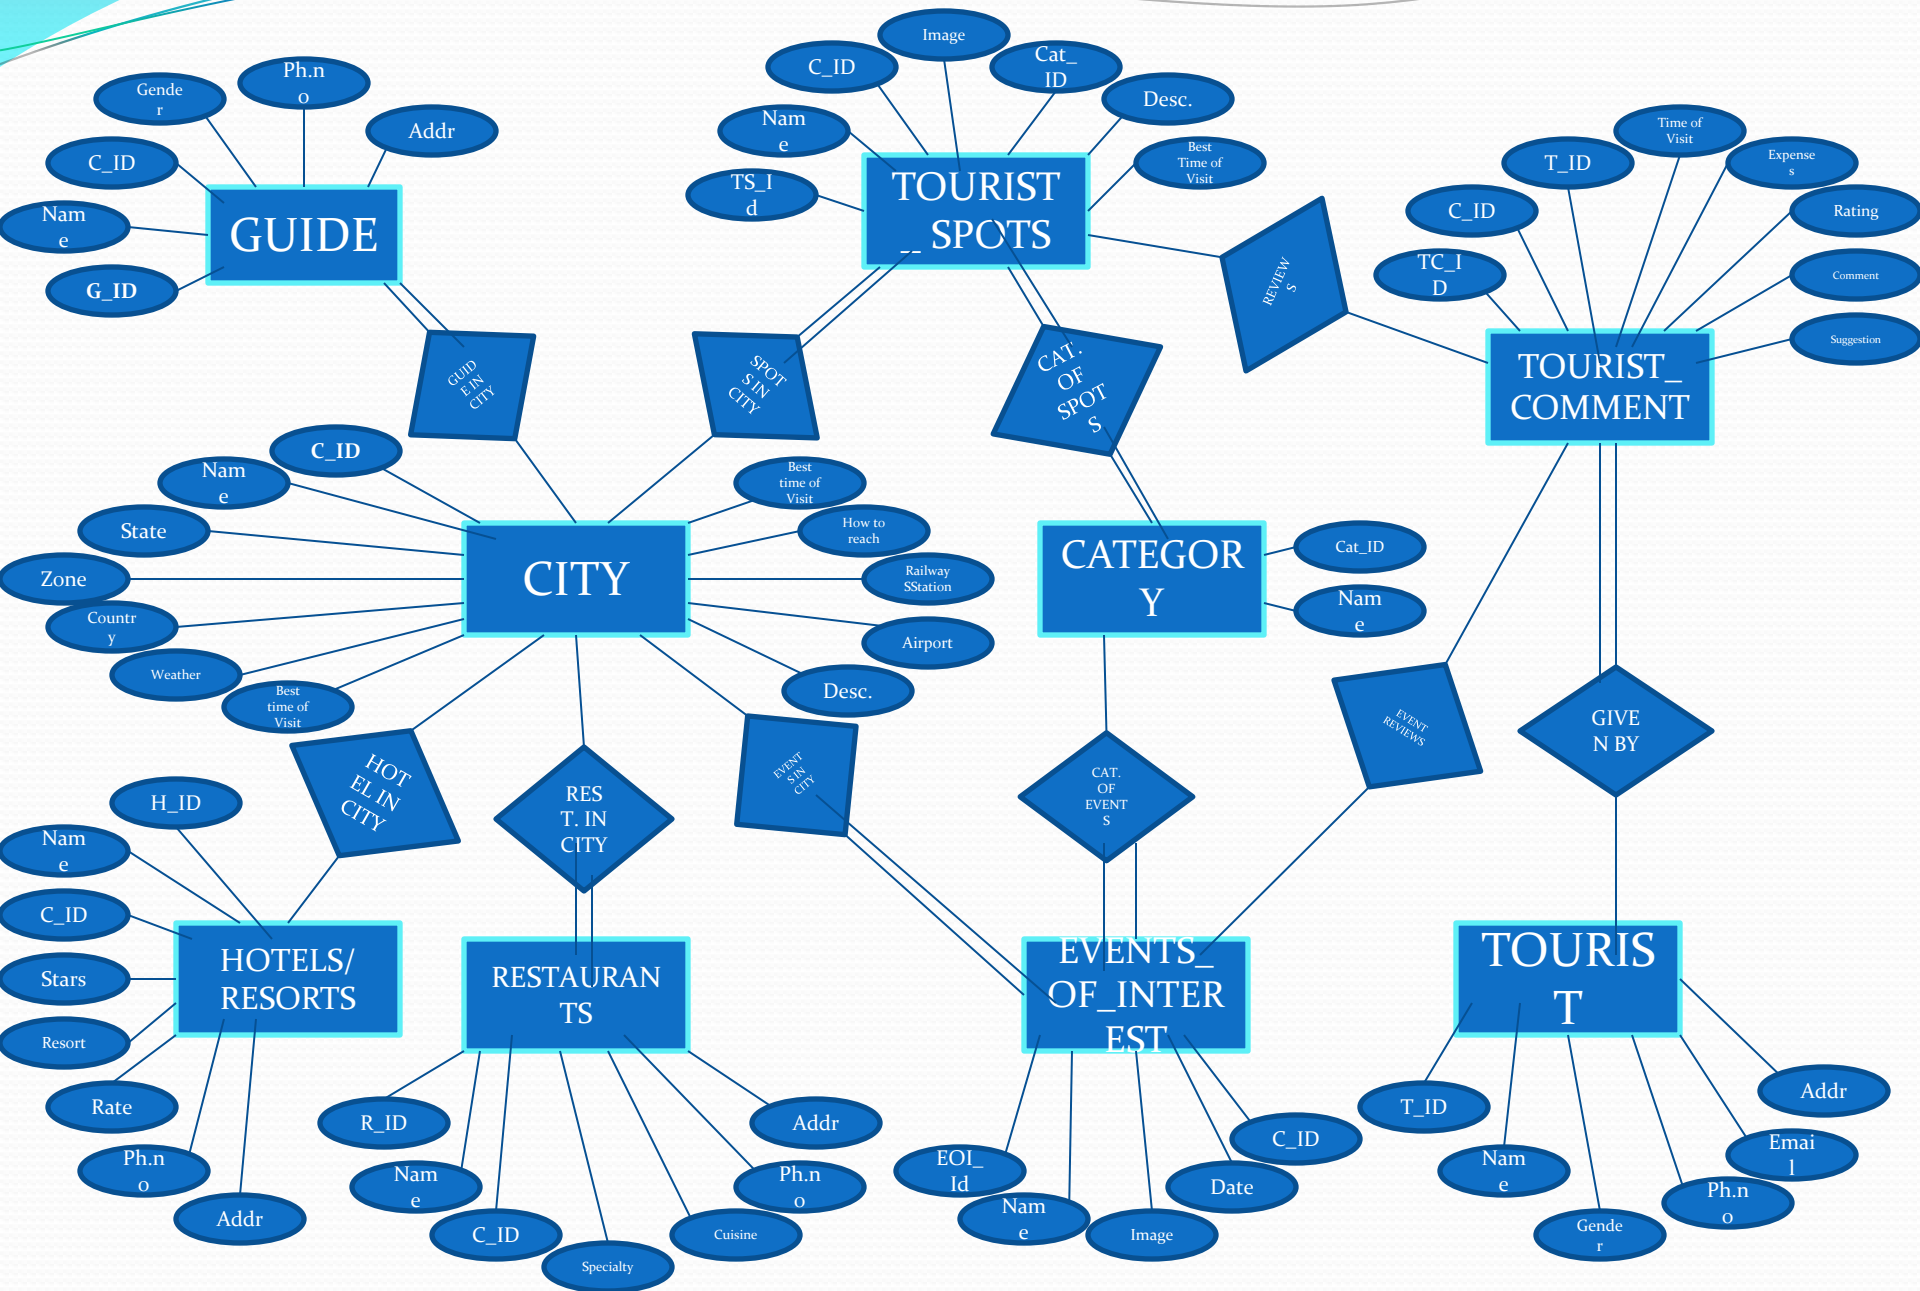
Gender
Ph.no
Addr
C_ID
Name
G_ID
GUIDE
GUIDE IN CITY

Image
C_ID
Cat_ID
Desc.
Name
Best Time of Visit
TS_Id
TOURIST_SPOTS
SPOTS IN CITY
CAT. OF SPOTS
REVIEWS

Time of Visit
T_ID
Expenses
C_ID
Rating
TC_ID
Comment
Suggestion
TOURIST_COMMENT

C_ID
Name
State
Zone
Country
Weather
Best time of Visit
CITY
Best time of Visit
How to reach
Railway SStation
Airport
Desc.

CATEGORY
Cat_ID
Name

HOTEL IN CITY
REST. IN CITY
EVENTS IN CITY
CAT. OF EVENTS
EVENT REVIEWS
GIVEN BY

H_ID
Name
C_ID
Stars
Resort
Rate
Ph.no
Addr
HOTELS/ RESORTS

RESTAURANTS
R_ID
Name
C_ID
Specialty
Cuisine
Ph.no
Addr

EVENTS_OF_INTEREST
EOI_Id
Name
Image
Date
C_ID

TOURIST
T_ID
Name
Gender
Ph.no
Email
Addr